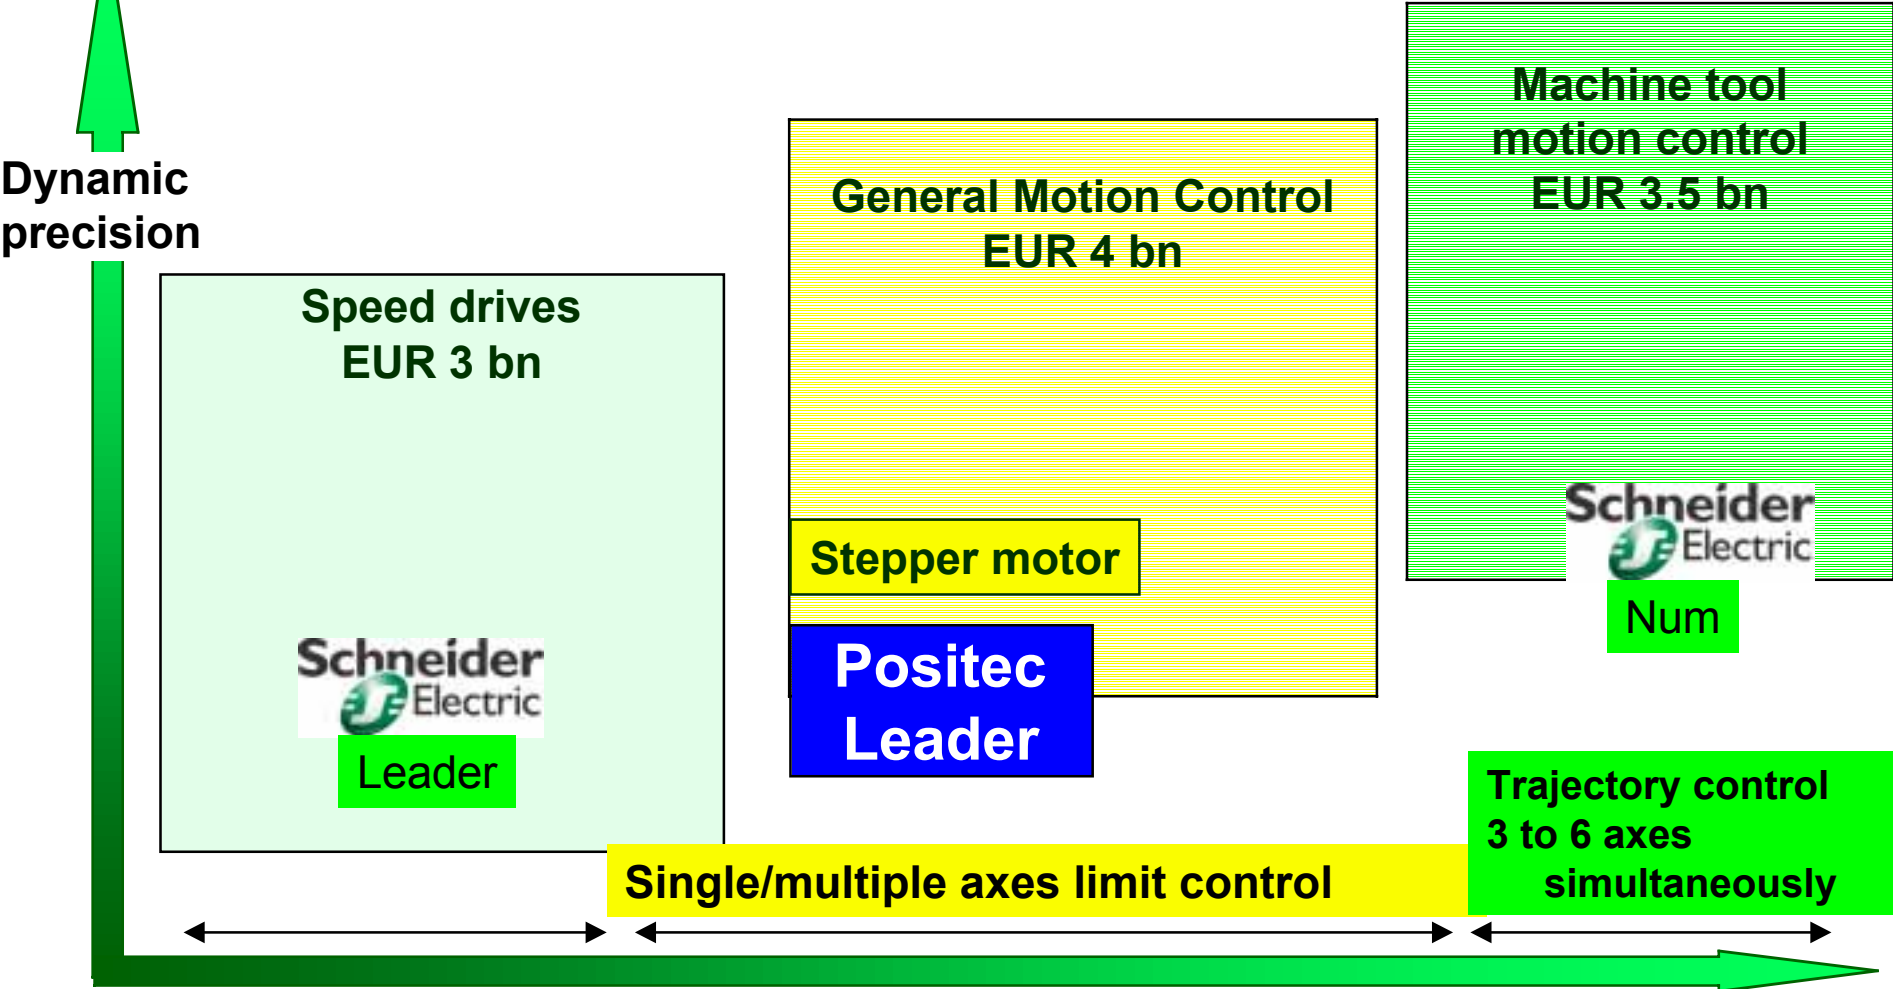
Dynamic precision

Speed drives
EUR 3 bn

Schneider Electric
Leader

General Motion Control
EUR 4 bn

Stepper motor

Positec
Leader

Machine tool
motion control
EUR 3.5 bn

Schneider Electric
Num

Single/multiple axes limit control

Trajectory control
3 to 6 axes
simultaneously